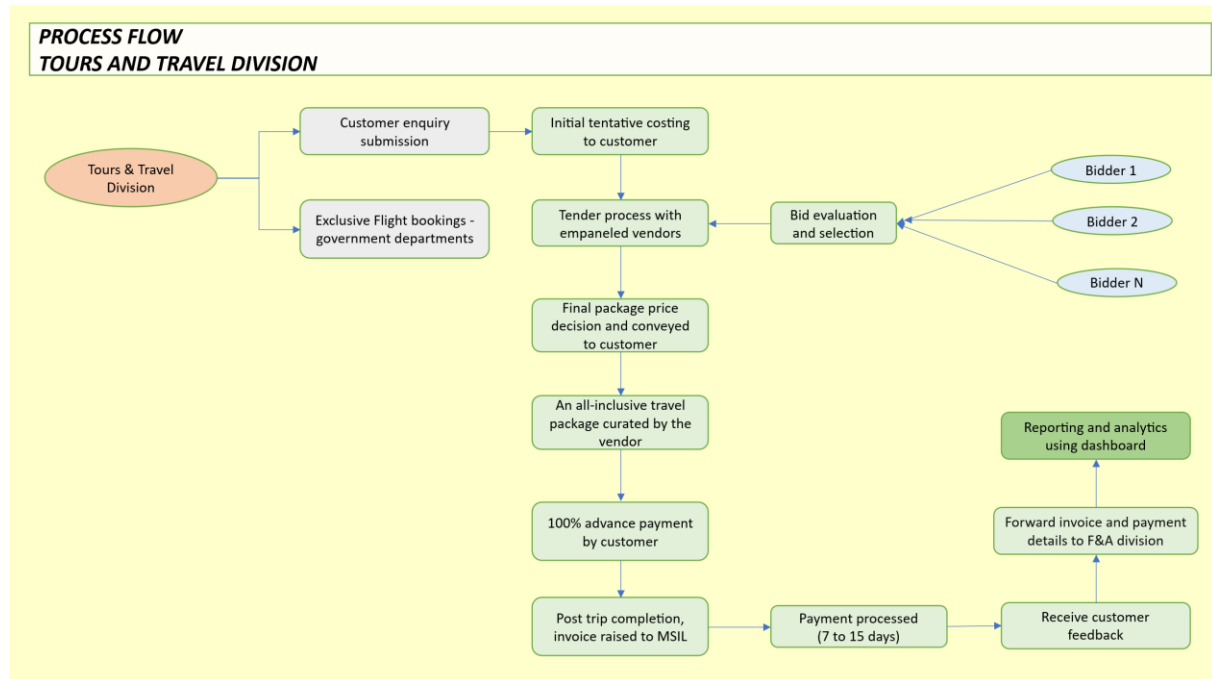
PROCESS FLOW
TOURS AND TRAVEL DIVISION

Tours & Travel Division

Customer enquiry submission

Exclusive Flight bookings - government departments

Initial tentative costing to customer

Tender process with empaneled vendors

Bid evaluation and selection

Bidder 1

Bidder 2

Bidder N

Final package price decision and conveyed to customer

An all-inclusive travel package curated by the vendor

100% advance payment by customer

Post trip completion, invoice raised to MSIL

Payment processed (7 to 15 days)

Receive customer feedback

Forward invoice and payment details to F&A division

Reporting and analytics using dashboard